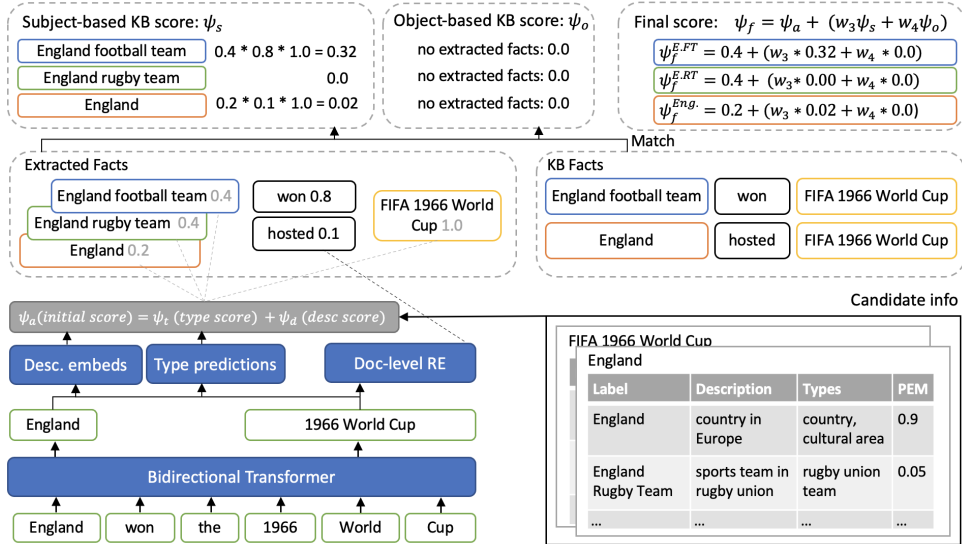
Subject-based KB score: $\psi_s$

England football team $0.4 * 0.8 * 1.0 = 0.32$

England rugby team $0.0$

England $0.2 * 0.1 * 1.0 = 0.02$

Object-based KB score: $\psi_o$

no extracted facts: 0.0

no extracted facts: 0.0

no extracted facts: 0.0

Final score: $\psi_f = \psi_a + (w_3\psi_s + w_4\psi_o)$

$\psi_f^{E.FT} = 0.4 + (w_3 * 0.32 + w_4 * 0.0)$

$\psi_f^{E.RT} = 0.4 + (w_3 * 0.00 + w_4 * 0.0)$

$\psi_f^{Eng.} = 0.2 + (w_3 * 0.02 + w_4 * 0.0)$

Match

Extracted Facts

England football team 0.4

England rugby team 0.4

England 0.2

won 0.8

hosted 0.1

FIFA 1966 World Cup 1.0

KB Facts

England football team | won | FIFA 1966 World Cup

England | hosted | FIFA 1966 World Cup

Candidate info

$\psi_a(initial\ score) = \psi_t\ (type\ score) + \psi_d\ (desc\ score)$

Desc. embeds

Type predictions

Doc-level RE

England

1966 World Cup

Bidirectional Transformer

England won the 1966 World Cup

FIFA 1966 World Cup

England

| Label | Description | Types | PEM |
|---|---|---|---|
| England | country in Europe | country, cultural area | 0.9 |
| England Rugby Team | sports team in rugby union | rugby union team | 0.05 |
| ... | ... | ... | ... |